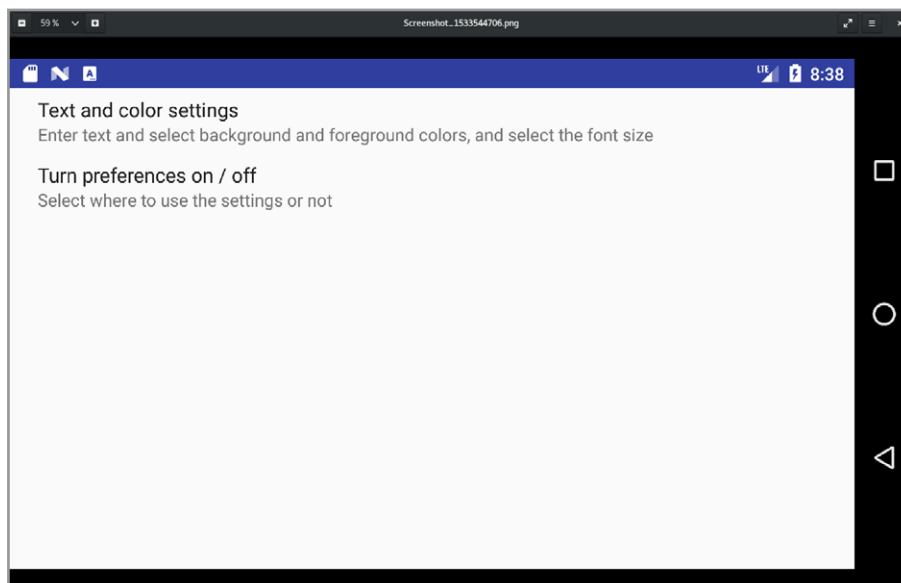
59 %

Screenshot_1533544706.png

LTE 8:38

Text and color settings
Enter text and select background and foreground colors, and select the font size

Turn preferences on / off
Select where to use the settings or not